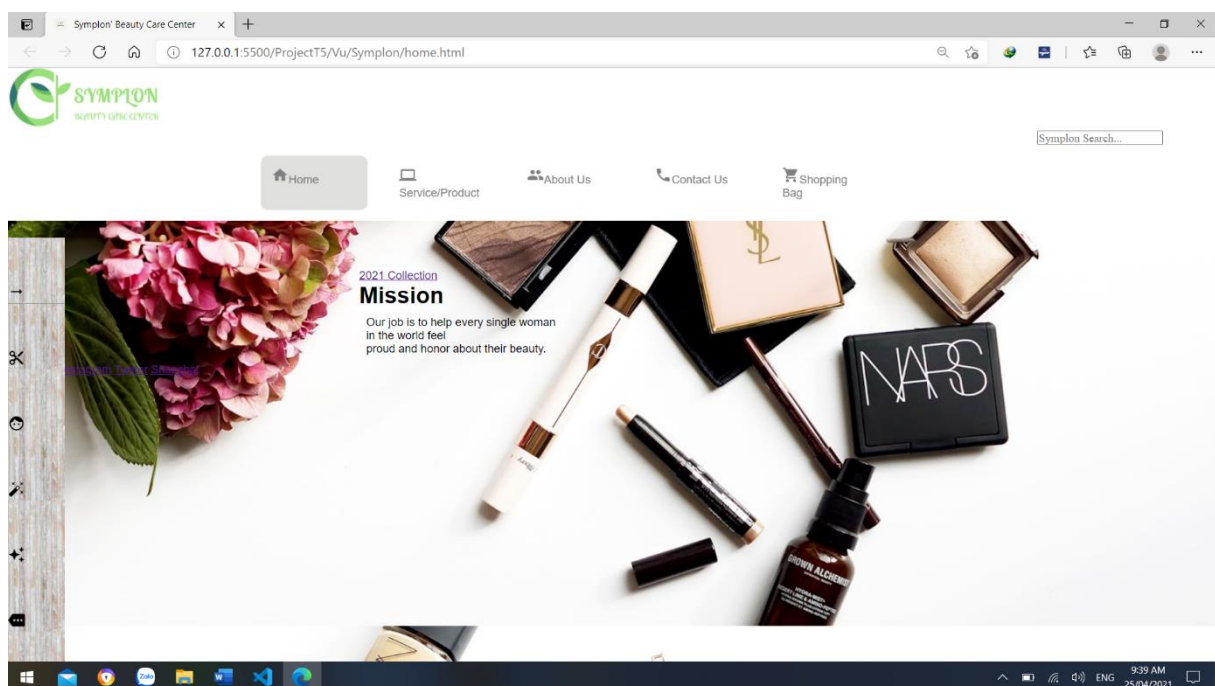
Symplon' Beauty Care Center

127.0.0.1:5500/ProjectT5/Vu/Symplon/home.html

SYMPLON
BEAUTY CARE CENTER

Symplon Search...

Home

Service/Product

About Us

Contact Us

Shopping Bag

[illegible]

2021 Collection

Mission

Our job is to help every single woman in the world feel
proud and honor about their beauty.

YSL

NARS

BROWN ALCHEMIST

Zalo

9:39 AM
25/04/2021

ENG